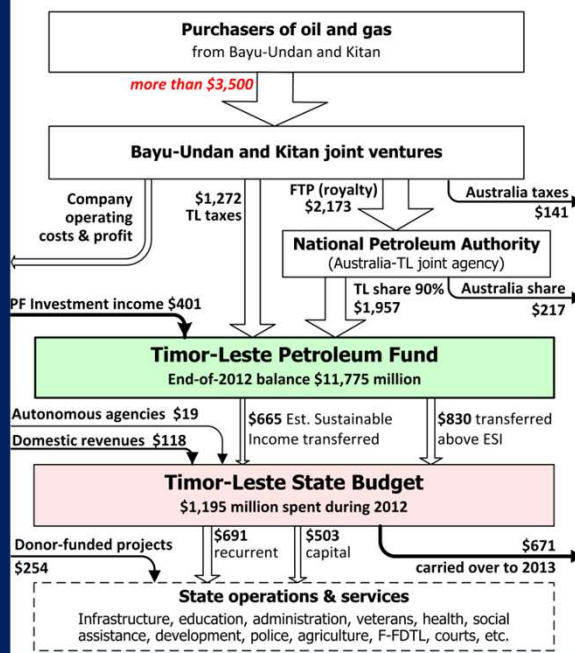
Purchasers of oil and gas
from Bayu-Undan and Kitan

more than $3,500

Bayu-Undan and Kitan joint ventures

Company operating costs & profit

$1,272 TL taxes

FTP (royalty) $2,173

Australia taxes $141

National Petroleum Authority
(Australia-TL joint agency)

TL share 90% $1,957

Australia share $217

PF Investment income $401

Timor-Leste Petroleum Fund
End-of-2012 balance $11,775 million

Autonomous agencies $19

Domestic revenues $118

$665 Est. Sustainable Income transferred

$830 transferred above ESI

Timor-Leste State Budget
$1,195 million spent during 2012

Donor-funded projects $254

$691 recurrent

$503 capital

$671 carried over to 2013

State operations & services
Infrastructure, education, administration, veterans, health, social assistance, development, police, agriculture, F-FDTL, courts, etc.